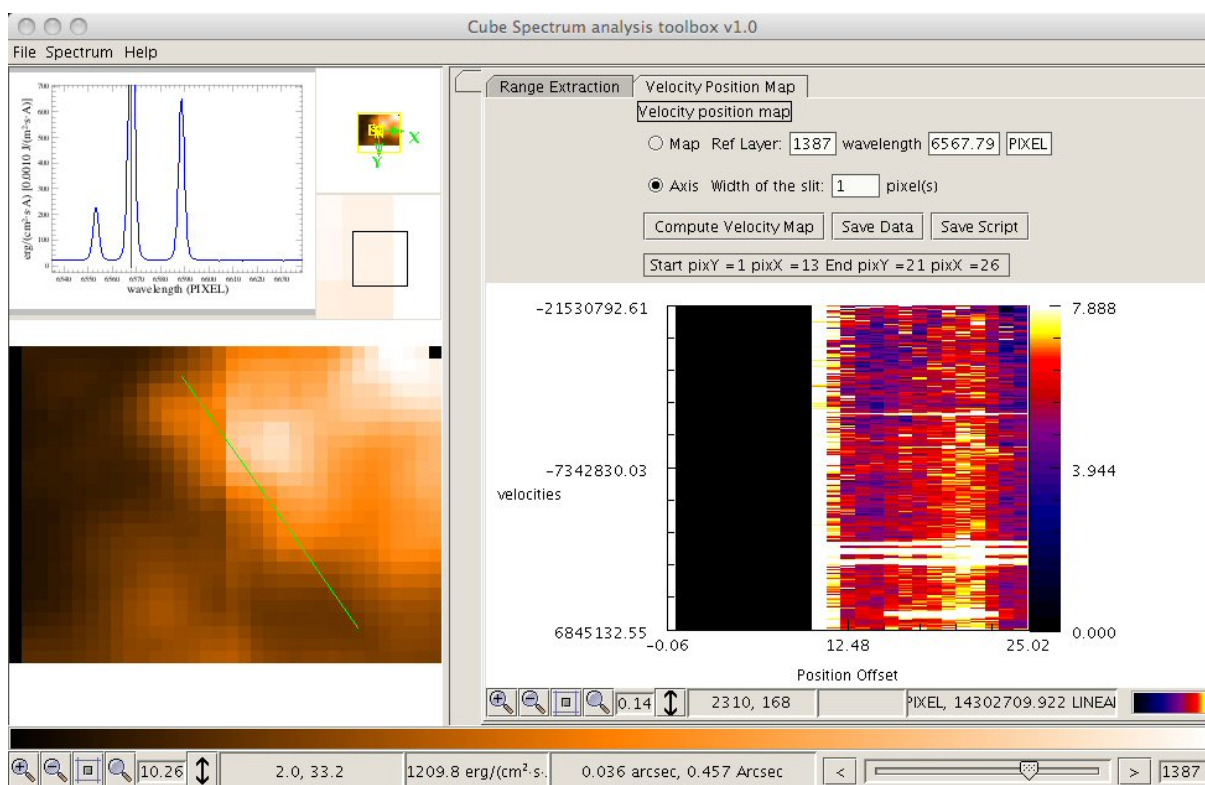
Cube Spectrum analysis toolbox v1.0

File Spectrum Help

700
600
500
400
300
200
100
0
erg/(cm²·s·A) [0.0010 J/(m²·s·A)]
6540 6550 6560 6570 6580 6590 6600 6610 6620 6630
wavelength (PIXEL)

X
Y

Range Extraction | Velocity Position Map

Velocity position map

Map Ref Layer: 1387 wavelength 6567.79 PIXEL

Axis Width of the slit: 1 pixel(s)

Compute Velocity Map | Save Data | Save Script

Start pixY =1 pixX =13 End pixY =21 pixX =26

-21530792.61
-7342830.03
velocities
6845132.55
-0.06
12.48
25.02
Position Offset
7.888
3.944
0.000

0.14 | 2310, 168 | PIXEL, 14302709.922 LINEAI

10.26 | 2.0, 33.2 | 1209.8 erg/(cm²·s· | 0.036 arcsec, 0.457 Arcsec | < | > | 1387